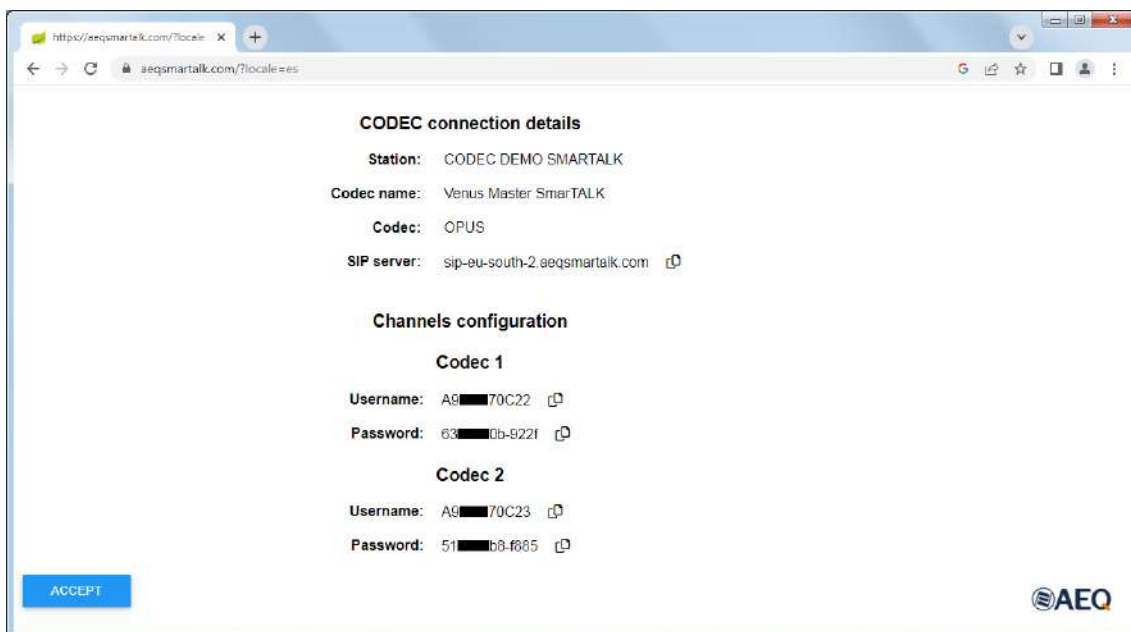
https://aeqsmartalk.com/?locale

aeqsmartalk.com/?locale=es

CODEC connection details

Station: CODEC DEMO SMARTALK

Codec name: Venus Master SmarTALK

Codec: OPUS

SIP server: sip-eu-south-2.aeqsmartalk.com

Channels configuration

Codec 1

Username: A9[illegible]70C22

Password: 63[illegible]0b-922f

Codec 2

Username: A9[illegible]70C23

Password: 51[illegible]b8-f685

ACCEPT

AEQ